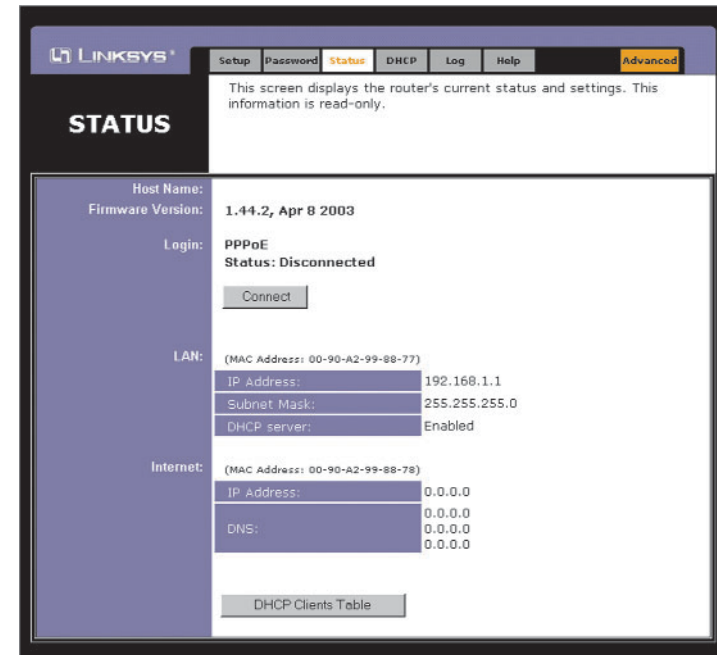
LINKSYS®

Setup Password Status DHCP Log Help Advanced

STATUS

This screen displays the router's current status and settings. This information is read-only.

Host Name:

Firmware Version: 1.44.2, Apr 8 2003

Login: PPPoE
Status: Disconnected

Connect

LAN: (MAC Address: 00-90-A2-99-88-77)

| IP Address: | 192.168.1.1 |
|---|---|
| Subnet Mask: | 255.255.255.0 |
| DHCP server: | Enabled |

Internet: (MAC Address: 00-90-A2-99-88-78)

| IP Address: | 0.0.0.0 |
|---|---|
| DNS: | 0.0.0.0<br>0.0.0.0<br>0.0.0.0 |

DHCP Clients Table